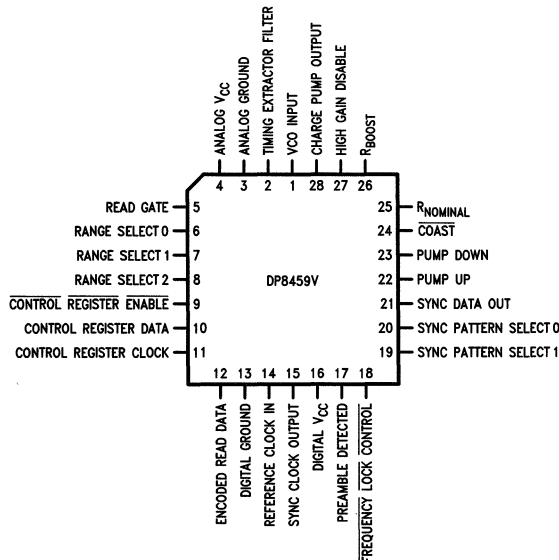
ANALOG $V_{CC}$
ANALOG GROUND
TIMING EXTRACTOR FILTER
VCO INPUT
CHARGE PUMP OUTPUT
HIGH GAIN DISABLE
$R_{BOOST}$

4 3 2 1 28 27 26

READ GATE 5
RANGE SELECT 0 6
RANGE SELECT 1 7
RANGE SELECT 2 8
$\overline{\text{CONTROL}}$ $\overline{\text{REGISTER}}$ $\overline{\text{ENABLE}}$ 9
CONTROL REGISTER DATA 10
CONTROL REGISTER CLOCK 11

DP8459V

25 $R_{NOMINAL}$
24 $\overline{\text{COAST}}$
23 PUMP DOWN
22 PUMP UP
21 SYNC DATA OUT
20 SYNC PATTERN SELECT 0
19 SYNC PATTERN SELECT 1

12 13 14 15 16 17 18

ENCODED READ DATA
DIGITAL GROUND
REFERENCE CLOCK IN
SYNC CLOCK OUTPUT
DIGITAL $V_{CC}$
PREAMBLE DETECTED
$\overline{\text{FREQUENCY}}$ $\overline{\text{LOCK}}$ $\overline{\text{CONTROL}}$